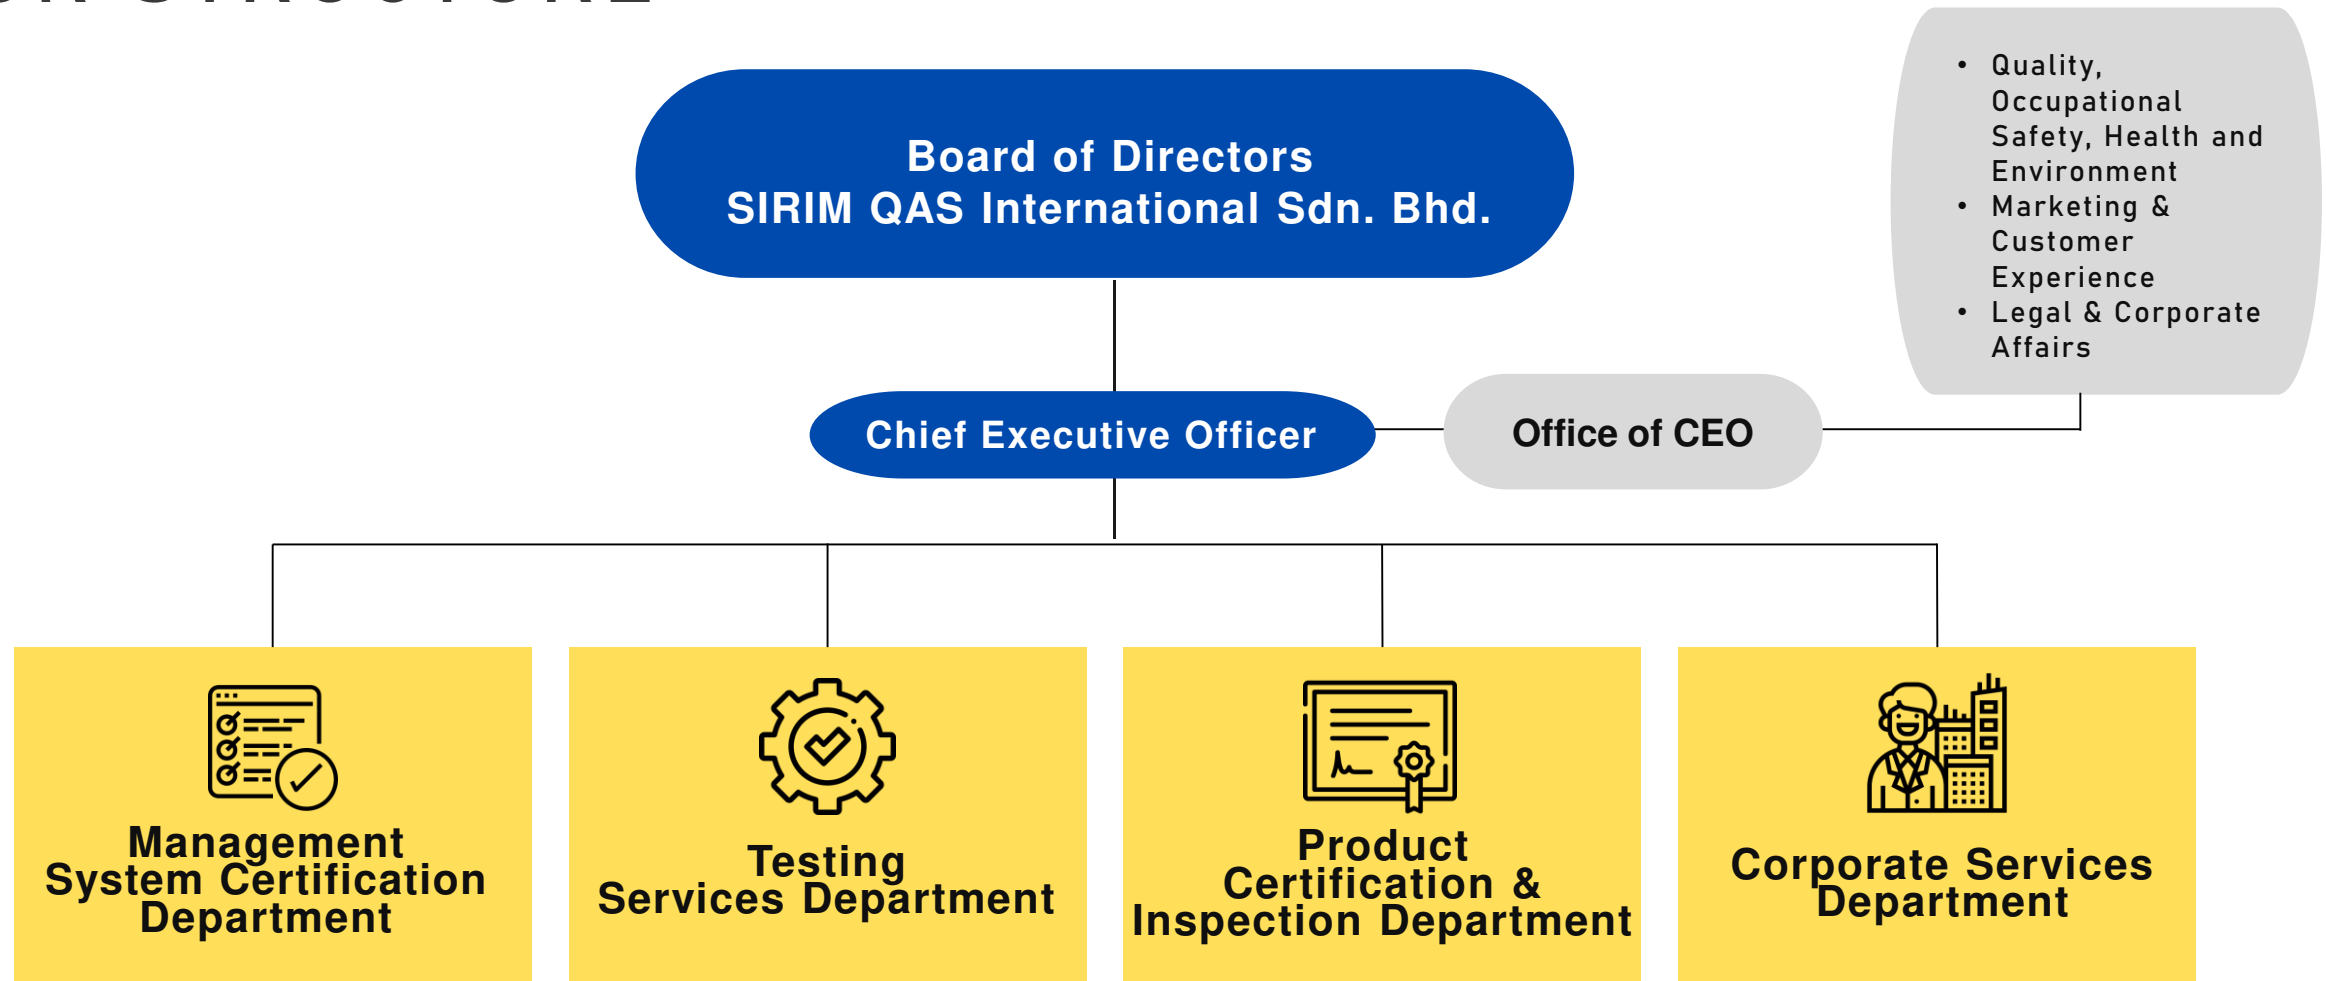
Board of Directors
SIRIM QAS International Sdn. Bhd.

- Quality, Occupational Safety, Health and Environment
- Marketing & Customer Experience
- Legal & Corporate Affairs

Chief Executive Officer

Office of CEO

Management System Certification Department

Testing Services Department

Product Certification & Inspection Department

Corporate Services Department